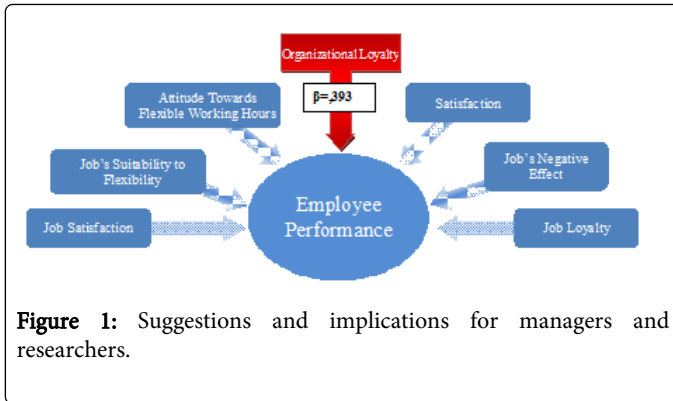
Organizational Loyalty

β=,393

Attitude Towards Flexible Working Hours

Satisfaction

Job's Suitability to Flexibility

Job's Negative Effect

Job Satisfaction

Employee Performance

Job Loyalty

Figure 1: Suggestions and implications for managers and researchers.